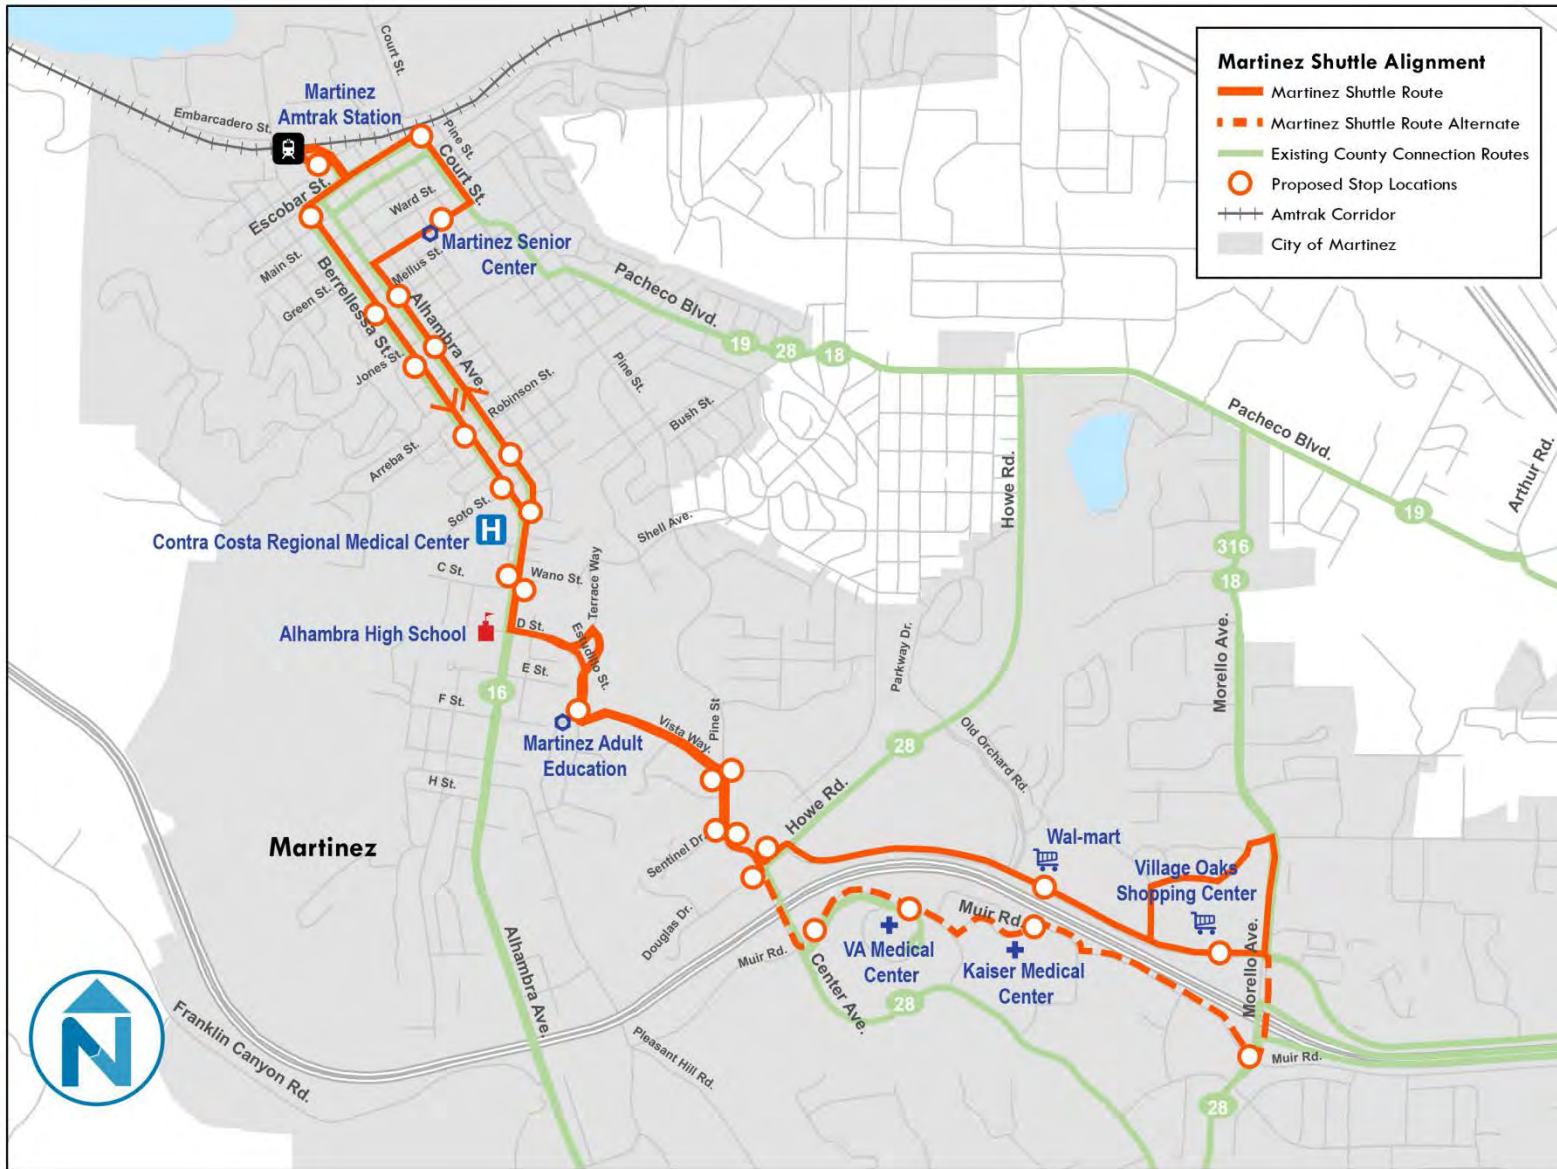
Martinez Shuttle Alignment
Martinez Shuttle Route
Martinez Shuttle Route Alternate
Existing County Connection Routes
Proposed Stop Locations
Amtrak Corridor
City of Martinez

Court St.
Martinez Amtrak Station
Embarcadero St.
Pine St.
Court St.
Escobar St.
Ward St.
Martinez Senior Center
Mellus St.
Main St.
Berrellessa St.
Green St.
Alhambra Ave.
Pacheco Blvd.
19
28
18
Jones St.
Robinson St.
Pine St.
Bush St.
Arreba St.
Pacheco Blvd.
Arthur Rd.
Soto St.
Howe Rd.
Shell Ave.
Contra Costa Regional Medical Center
19
C St.
Wano St.
Terrace Way
316
18
D St.
Alhambra High School
Estudillo St.
Parkway Dr.
E St.
Morello Ave.
16
F St.
Martinez Adult Education
Vista Way
Pine St
Old Orchard Rd.
28
H St.
Howe Rd.
Martinez
Sentinel Dr.
Wal-mart
Village Oaks Shopping Center
Douglas Dr.
Muir Rd.
VA Medical Center
Kaiser Medical Center
Muir Rd.
Center Ave.
Morello Ave.
28
Franklin Canyon Rd.
Alhambra Ave.
Pleasant Hill Rd.
Muir Rd.
28
N